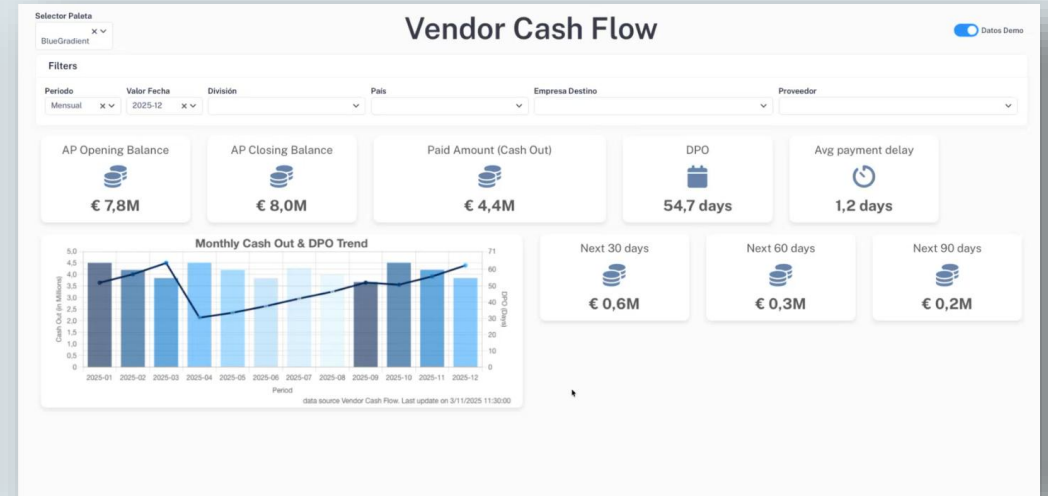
Selector Paleta
BlueGradient

Vendor Cash Flow

Datos Demo

Filters

Periodo
Mensual

Valor Fecha
2025-12

División

País

Empresa Destino

Proveedor

AP Opening Balance
€ 7,8M

AP Closing Balance
€ 8,0M

Paid Amount (Cash Out)
€ 4,4M

DPO
54,7 days

Avg payment delay
1,2 days

Monthly Cash Out & DPO Trend

5.0
4.5
4.0
3.5
3.0
2.5
2.0
1.5
1.0
0.5
0

Cash Out (in Millions)

71
60
50
40
30
20
10
0

DPO (Days)

2025-01 2025-02 2025-03 2025-04 2025-05 2025-06 2025-07 2025-08 2025-09 2025-10 2025-11 2025-12

Period

data source Vendor Cash Flow. Last update on 3/11/2025 11:30:00

Next 30 days
€ 0,6M

Next 60 days
€ 0,3M

Next 90 days
€ 0,2M